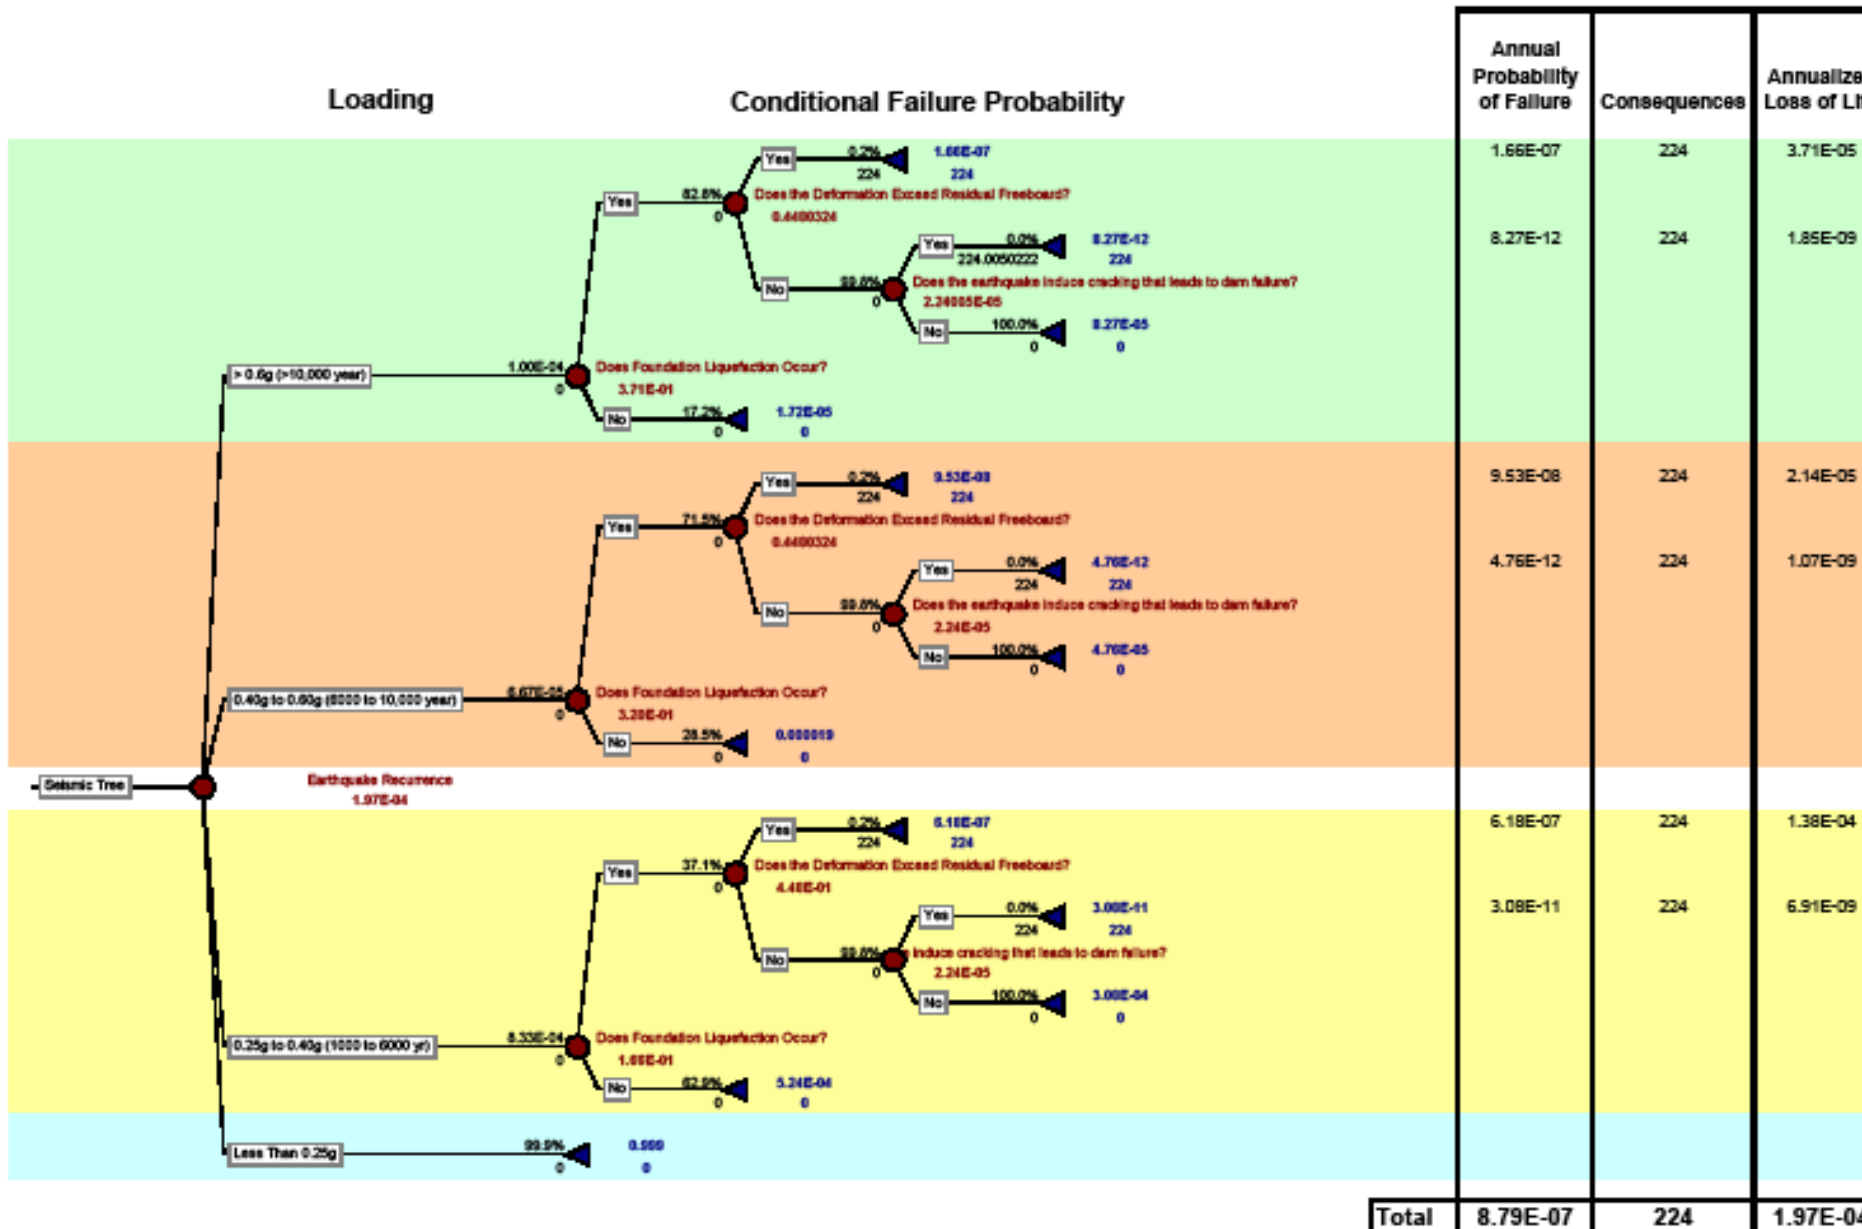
Loading

Conditional Failure Probability

| Annual Probability of Failure | Consequences | Annualize Loss of Li |
|---|---|---|
| 1.66E-07 | 224 | 3.71E-05 |
| 8.27E-12 | 224 | 1.85E-09 |
| 9.53E-08 | 224 | 2.14E-05 |
| 4.76E-12 | 224 | 1.07E-09 |
| 6.18E-07 | 224 | 1.38E-04 |
| 3.08E-11 | 224 | 6.91E-09 |
| Total 8.79E-07 | 224 | 1.97E-0 |

Seismic Tree
Earthquake Recurrence
1.97E-04

> 0.6g (>10,000 year)
1.00E-04
0
Does Foundation Liquefaction Occur?
3.71E-01
Yes
82.8%
0
Does the Deformation Exceed Residual Freeboard?
0.4400324
Yes
0.2%
224
1.66E-07
224
No
99.8%
0
Does the earthquake induce cracking that leads to dam failure?
2.24005E-05
Yes
0.0%
224.0050222
8.27E-12
224
No
100.0%
0
8.27E-05
0
No
17.2%
0
1.72E-05
0

0.40g to 0.60g (6000 to 10,000 year)
6.67E-05
0
Does Foundation Liquefaction Occur?
3.20E-01
Yes
71.5%
0
Does the Deformation Exceed Residual Freeboard?
0.4400324
Yes
0.2%
224
9.53E-08
224
No
99.8%
0
Does the earthquake induce cracking that leads to dam failure?
2.24E-05
Yes
0.0%
224
4.76E-12
224
No
100.0%
0
4.76E-05
0
No
28.5%
0
0.000019
0

0.25g to 0.40g (1000 to 6000 yr)
8.33E-04
0
Does Foundation Liquefaction Occur?
1.66E-01
Yes
37.1%
0
Does the Deformation Exceed Residual Freeboard?
4.40E-01
Yes
0.2%
224
6.18E-07
224
No
99.8%
0
induce cracking that leads to dam failure?
2.24E-05
Yes
0.0%
224
3.08E-11
224
No
100.0%
0
3.08E-04
0
No
62.9%
0
5.24E-04
0

Less Than 0.25g
99.9%
0
0.999
0